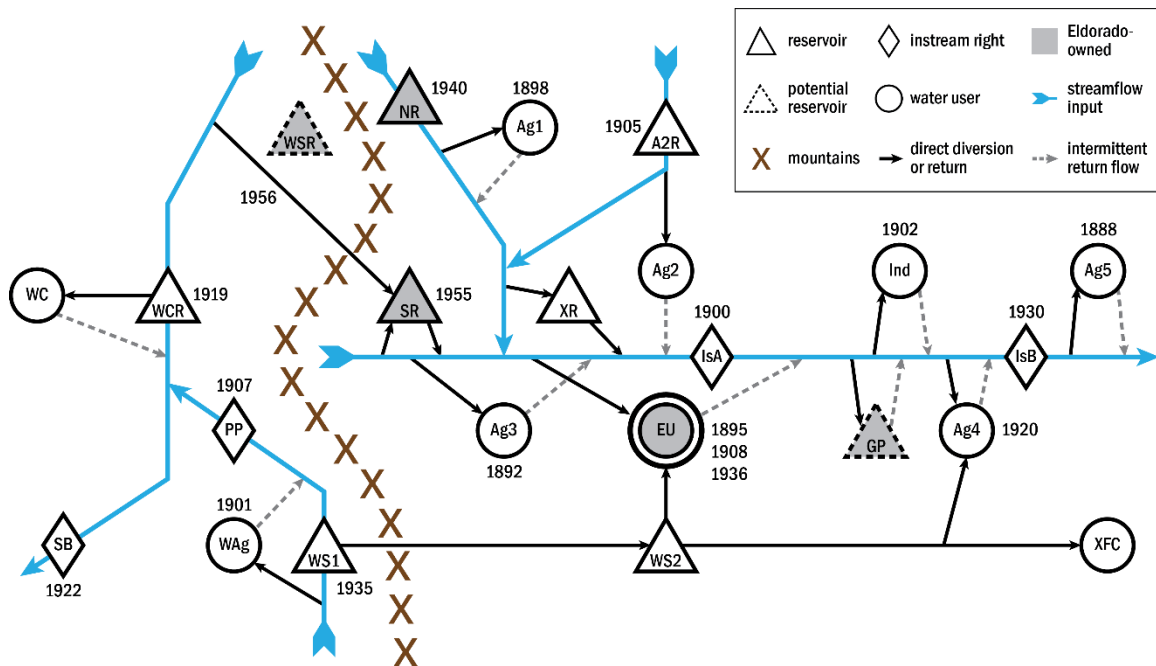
reservoir
instream right
Eldorado-owned
potential reservoir
water user
streamflow input
mountains
direct diversion or return
intermittent return flow

NR 1940
Ag1 1898
WSR
1905 A2R
1956
Ag2
1902 Ind
1888 Ag5
WC
WCR 1919
SR 1955
XR
1900 IsA
1930 IsB
1907 PP
Ag3 1892
EU 1895 1908 1936
GP
Ag4 1920
1901 WAg
WS1 1935
WS2
XFC
SB 1922